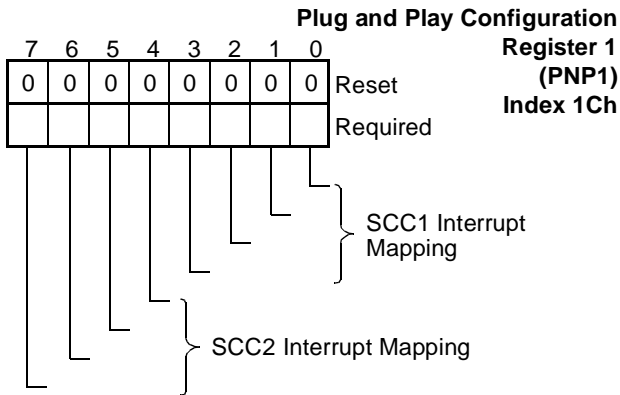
Plug and Play Configuration Register 1 (PNP1) Index 1Ch

| 7 | 6 | 5 | 4 | 3 | 2 | 1 | 0 | |
|---|---|---|---|---|---|---|---|---|
| 0 | 0 | 0 | 0 | 0 | 0 | 0 | 0 | Reset |
| | | | | | | | | Required |

SCC1 Interrupt Mapping

SCC2 Interrupt Mapping